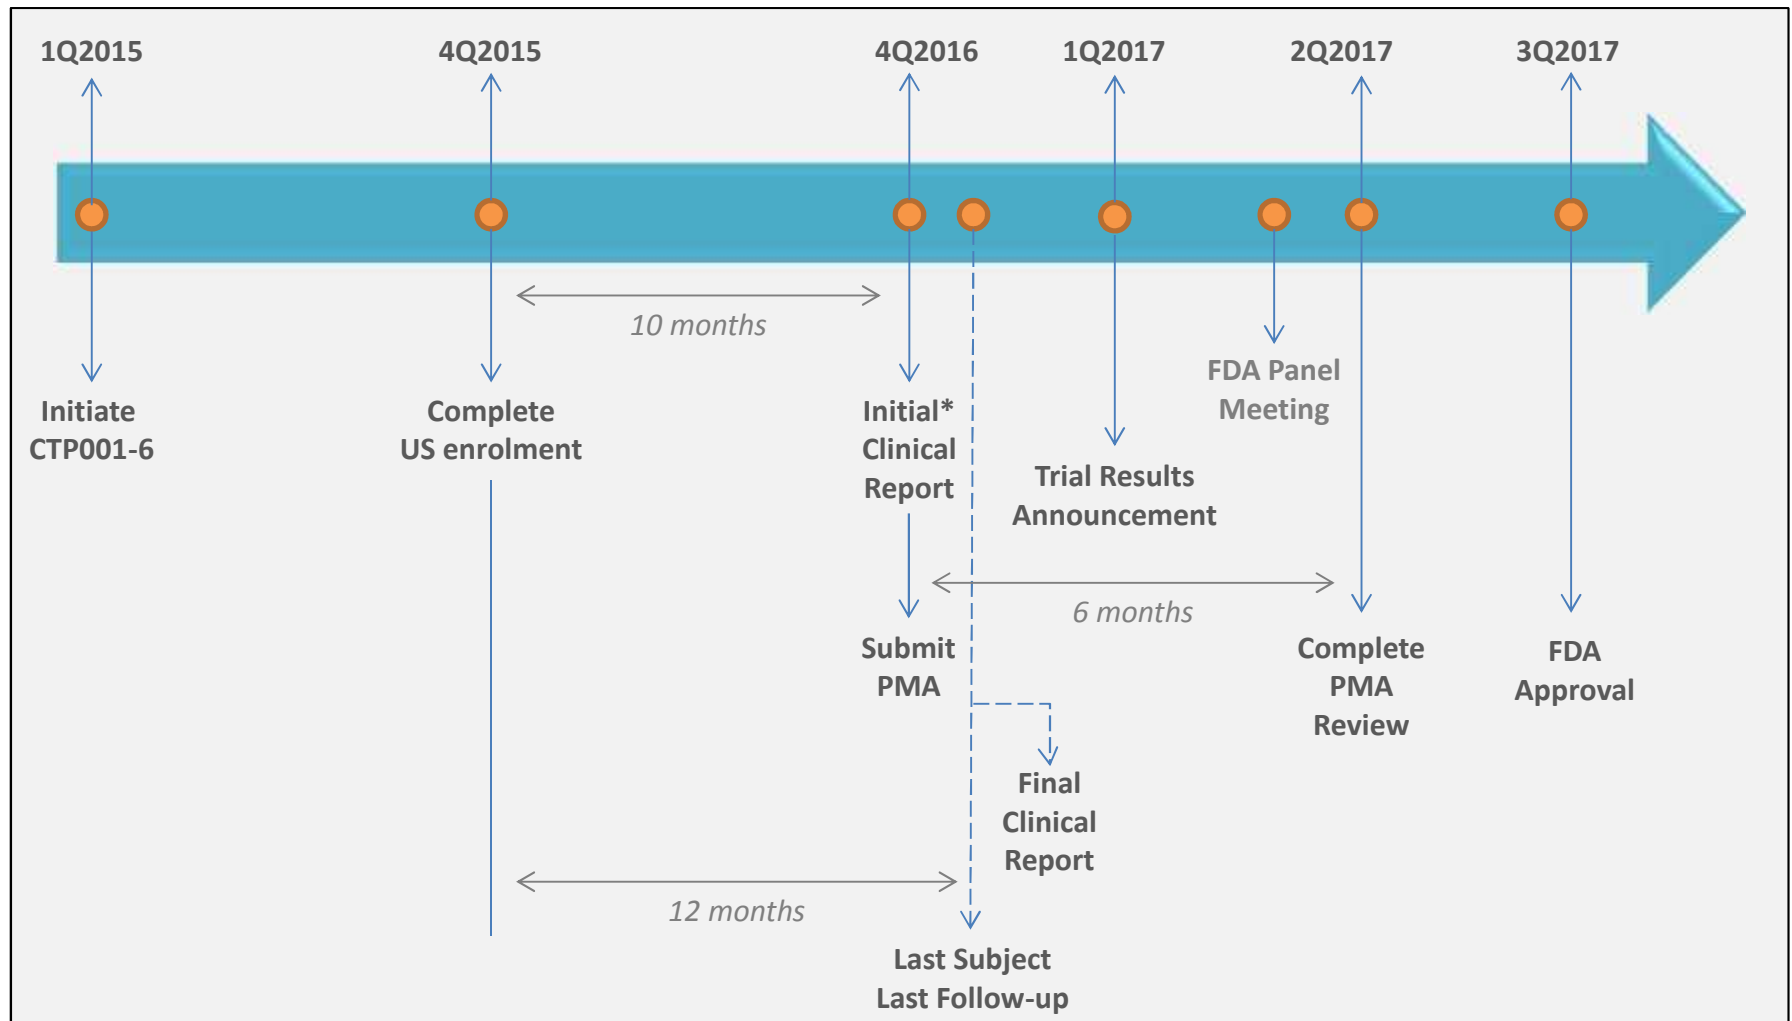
1Q2015

4Q2015

4Q2016

1Q2017

2Q2017

3Q2017

10 months

FDA Panel Meeting

Initiate CTP001-6

Complete US enrolment

Initial* Clinical Report

Trial Results Announcement

6 months

Submit PMA

Complete PMA Review

FDA Approval

Final Clinical Report

12 months

Last Subject Last Follow-up